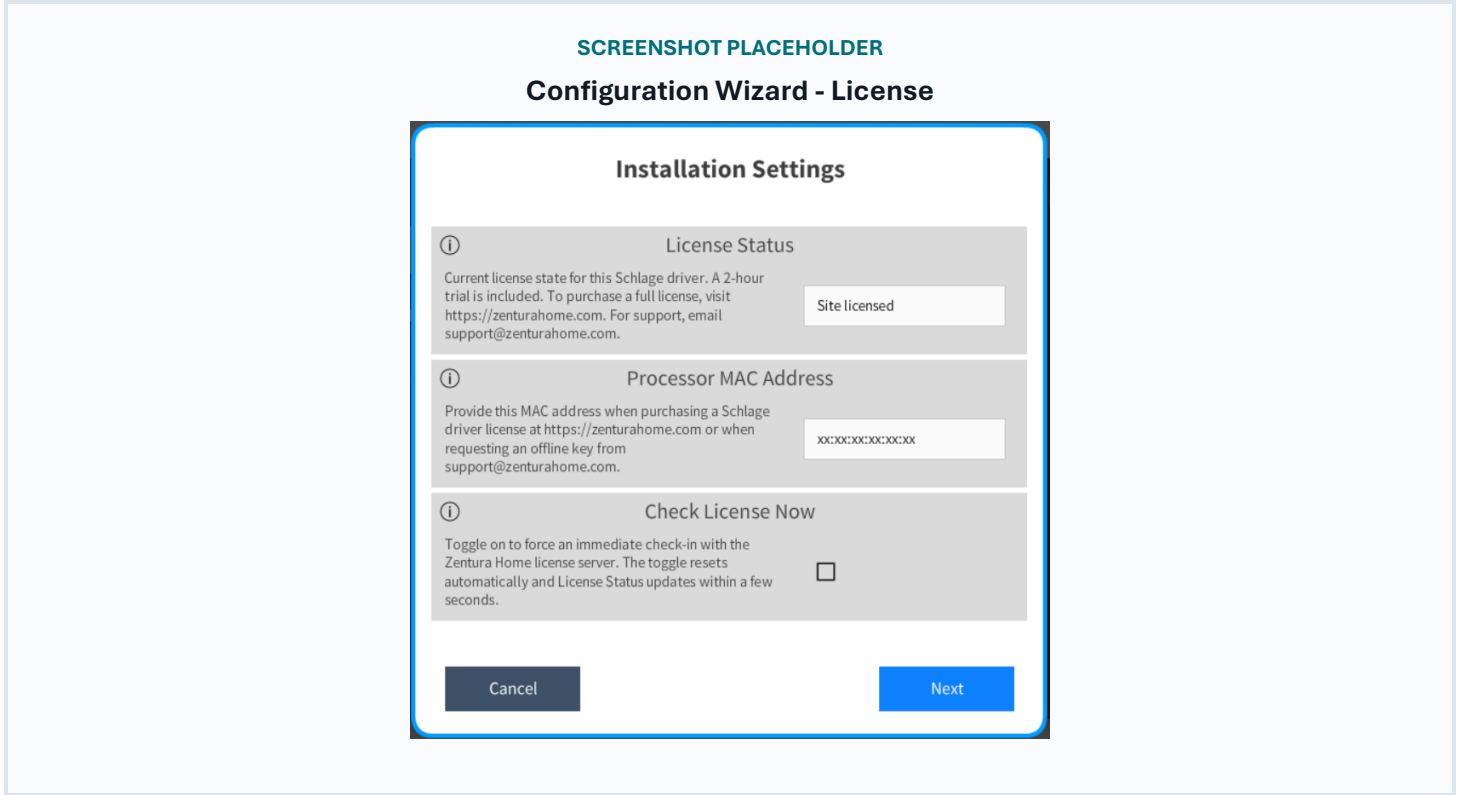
SCREENSHOT PLACEHOLDER

Configuration Wizard - License

Installation Settings

ⓘ License Status

Current license state for this Schlage driver. A 2-hour trial is included. To purchase a full license, visit https://zenturahome.com. For support, email support@zenturahome.com.

Site licensed

ⓘ Processor MAC Address

Provide this MAC address when purchasing a Schlage driver license at https://zenturahome.com or when requesting an offline key from support@zenturahome.com.

xx:xx:xx:xx:xx:xx

ⓘ Check License Now

Toggle on to force an immediate check-in with the Zentura Home license server. The toggle resets automatically and License Status updates within a few seconds.

Cancel

Next